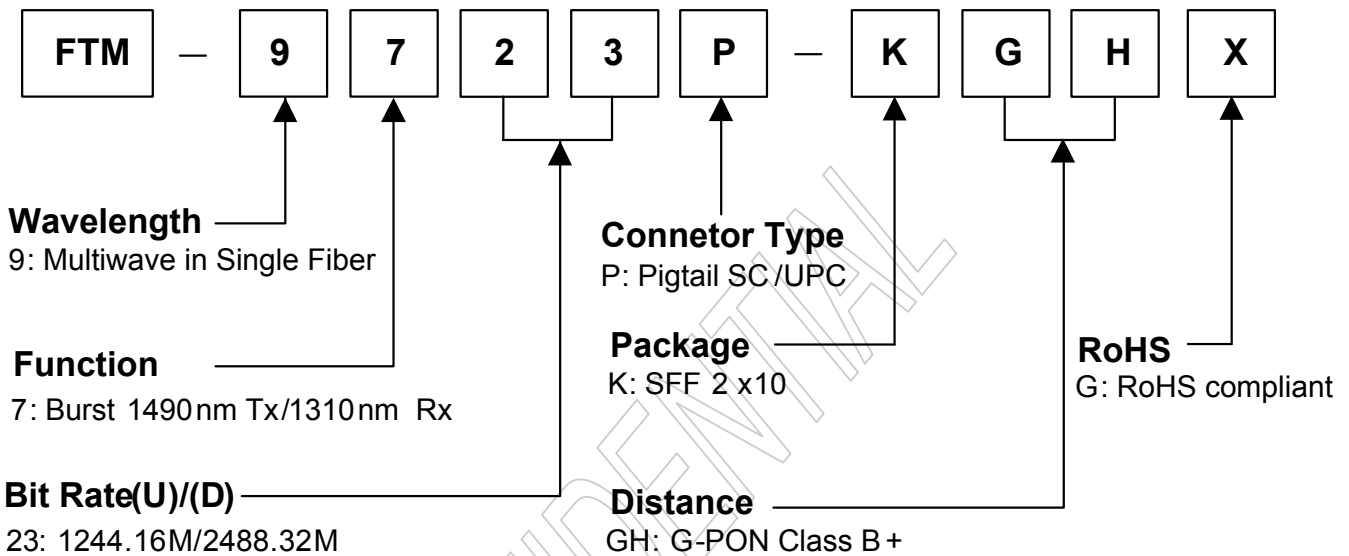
FTM — 9 7 2 3 P — K G H X

Wavelength
9: Multiwave in Single Fiber

Function
7: Burst 1490nm Tx/1310nm Rx

Bit Rate(U)/(D)
23: 1244.16M/2488.32M

Connetor Type
P: Pigtail SC/UPC

Package
K: SFF 2 x10

Distance
GH: G-PON Class B+

RoHS
G: RoHS compliant

CONFIDENTIAL